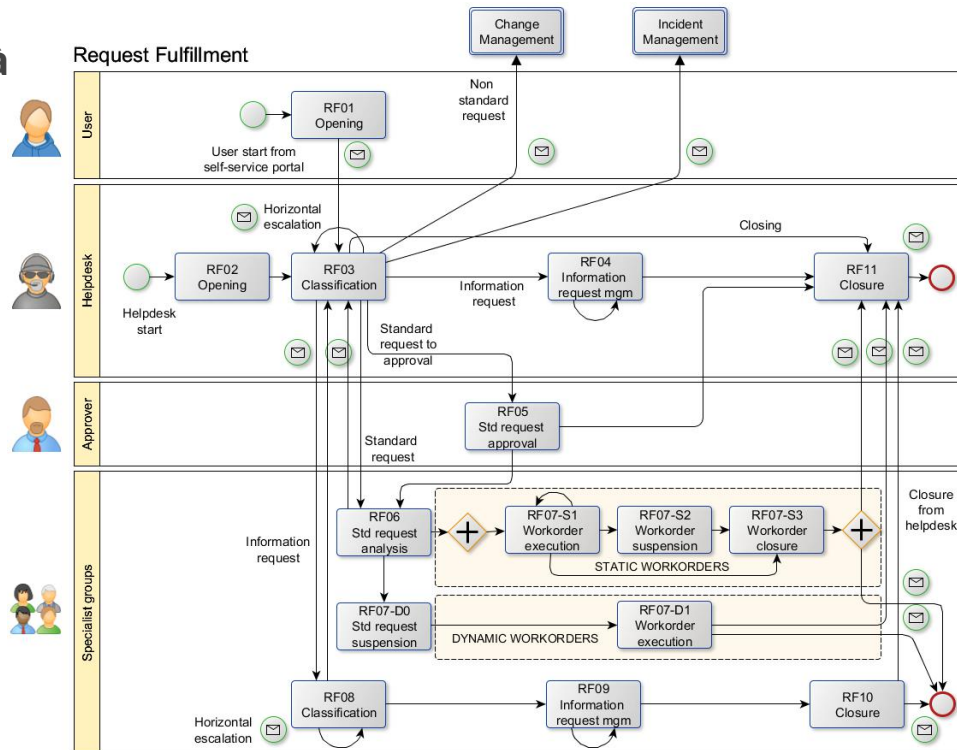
Request Fulfillment

Change Management

Incident Management

User

RF01 Opening

User start from self-service portal

Non standard request

Helpdesk

Horizontal escalation

RF02 Opening

Helpdesk start

RF03 Classification

Closing

Information request

RF04 Information request mgm

RF11 Closure

Standard request to approval

Approver

RF05 Std request approval

Standard request

Specialist groups

Information request

RF06 Std request analysis

RF07-S1 Workorder execution

RF07-S2 Workorder suspension

RF07-S3 Workorder closure

STATIC WORKORDERS

Closure from helpdesk

RF07-D0 Std request suspension

DYNAMIC WORKORDERS

RF07-D1 Workorder execution

RF08 Classification

Horizontal escalation

RF09 Information request mgm

RF10 Closure